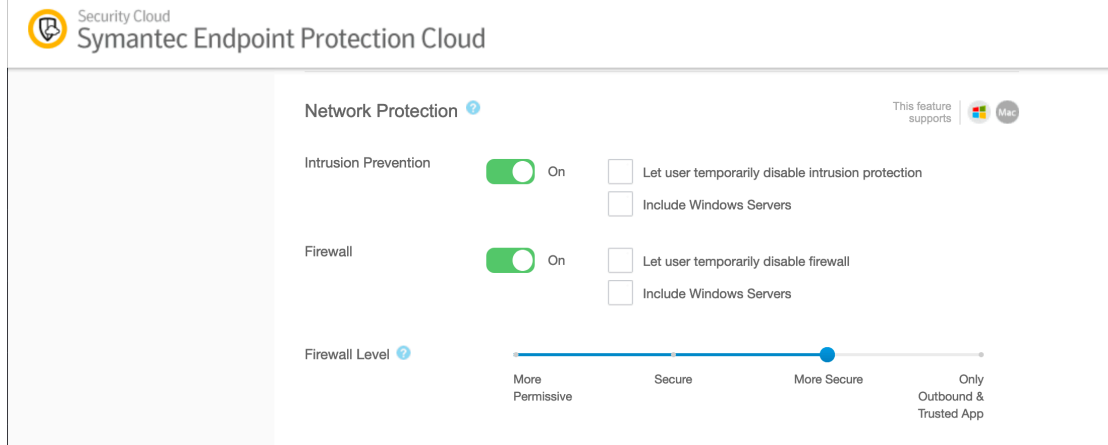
Security Cloud
Symantec Endpoint Protection Cloud

Network Protection

This feature supports

Mac

Intrusion Prevention

On

Let user temporarily disable intrusion protection

Include Windows Servers

Firewall

On

Let user temporarily disable firewall

Include Windows Servers

Firewall Level

More Permissive

Secure

More Secure

Only Outbound & Trusted App